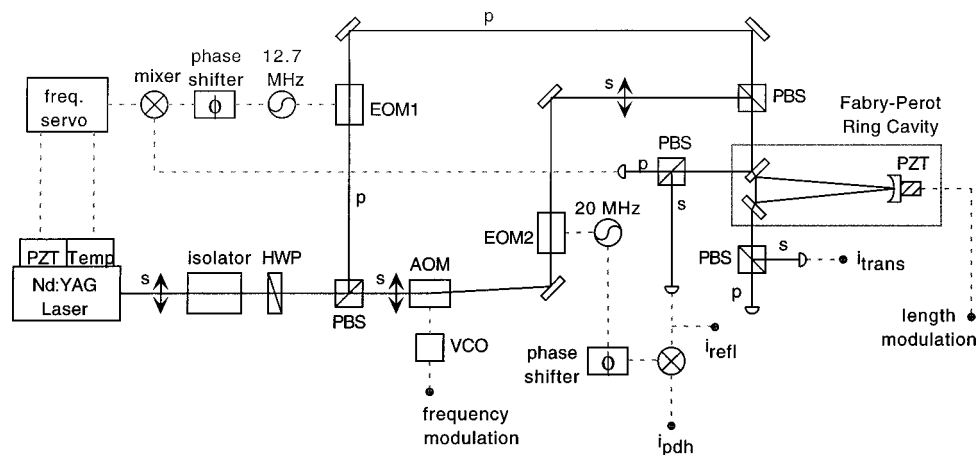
p

freq. servo

mixer

phase shifter

$\phi$

12.7 MHz

EOM1

s

PBS

Fabry-Perot Ring Cavity

PBS

p

PZT

p

s

EOM2

20 MHz

PZT

Temp

Nd:YAG Laser

s

isolator

HWP

PBS

s

AOM

PBS

s

$i_{trans}$

p

length modulation

VCO

frequency modulation

phase shifter

$\phi$

$i_{refl}$

$i_{pdh}$